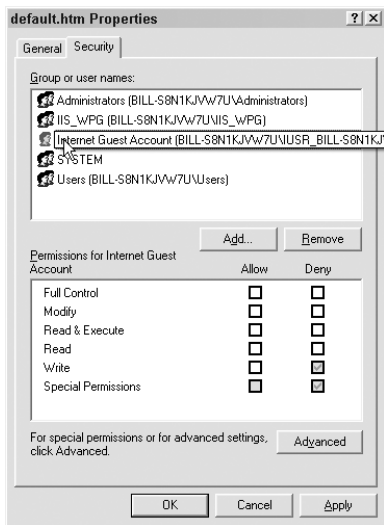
default.htm Properties ? ×

General Security

Group or user names:

Administrators (BILL-S8N1KJVW7U\Administrators)
IIS_WPG (BILL-S8N1KJVW7U\IIS_WPG)
Internet Guest Account (BILL-S8N1KJVW7U\IUSR_BILL-S8N1KJ
SYSTEM
Users (BILL-S8N1KJVW7U\Users)

Add... Remove

| Permissions for Internet Guest Account | Allow | Deny |
|---|---|---|
| Full Control | ☐ | ☐ |
| Modify | ☐ | ☐ |
| Read & Execute | ☐ | ☐ |
| Read | ☐ | ☐ |
| Write | ☐ | ☑ |
| Special Permissions | ☐ | ☑ |

For special permissions or for advanced settings, click Advanced.

Advanced

OK Cancel Apply